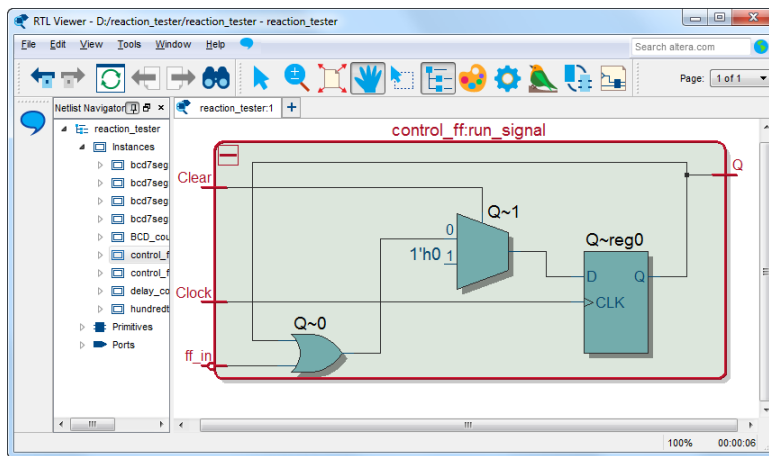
RTL Viewer - D:/reaction_tester/reaction_tester - reaction_tester

File Edit View Tools Window Help

Search altera.com

Page: 1 of 1

Netlist Navigator

reaction_tester

Instances

bcd7seg

bcd7seg

bcd7seg

bcd7seg

BCD_cou

control_f

control_f

delay_co

hundredt

Primitives

Ports

reaction_tester:1

control_ff:run_signal

Clear

Q

Q~1

0

1'h0

1

Q~reg0

D

Q

Clock

CLK

Q~0

ff_in

100%

00:00:06